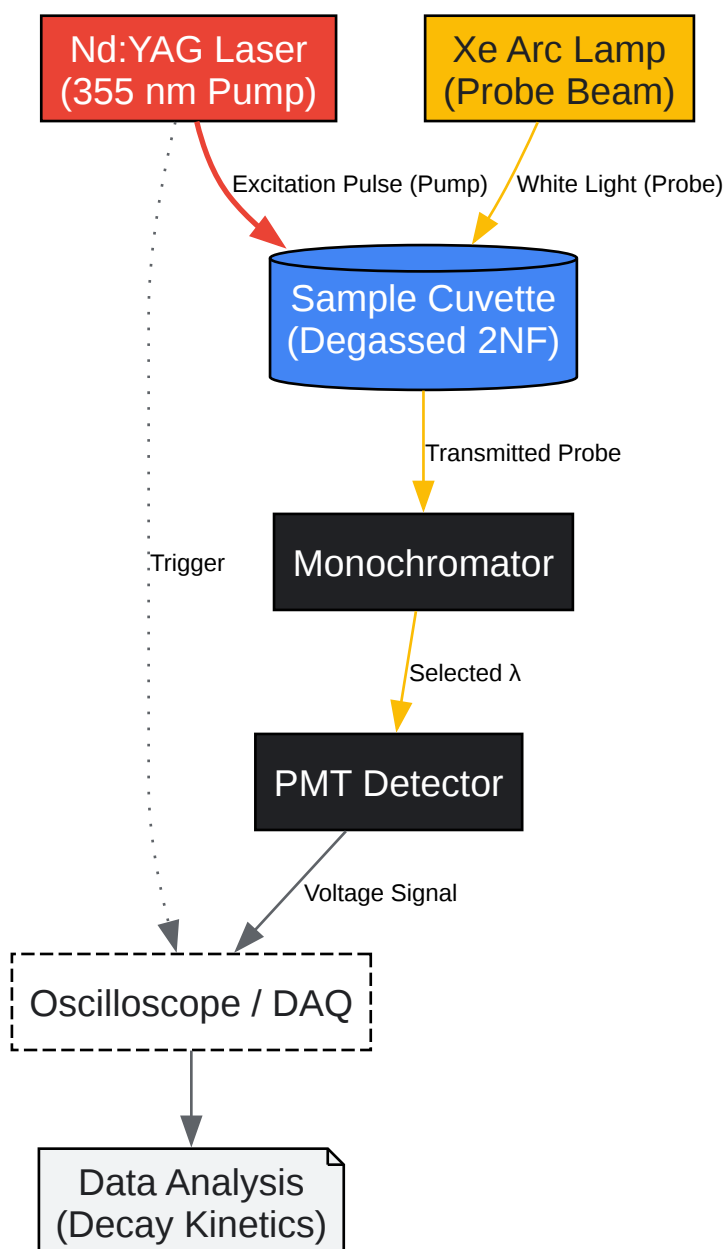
Nd:YAG Laser
(355 nm Pump)

Xe Arc Lamp
(Probe Beam)

Excitation Pulse (Pump)

White Light (Probe)

Sample Cuvette
(Degassed 2NF)

Transmitted Probe

Trigger

Monochromator

Selected λ

PMT Detector

Voltage Signal

Oscilloscope / DAQ

Data Analysis
(Decay Kinetics)